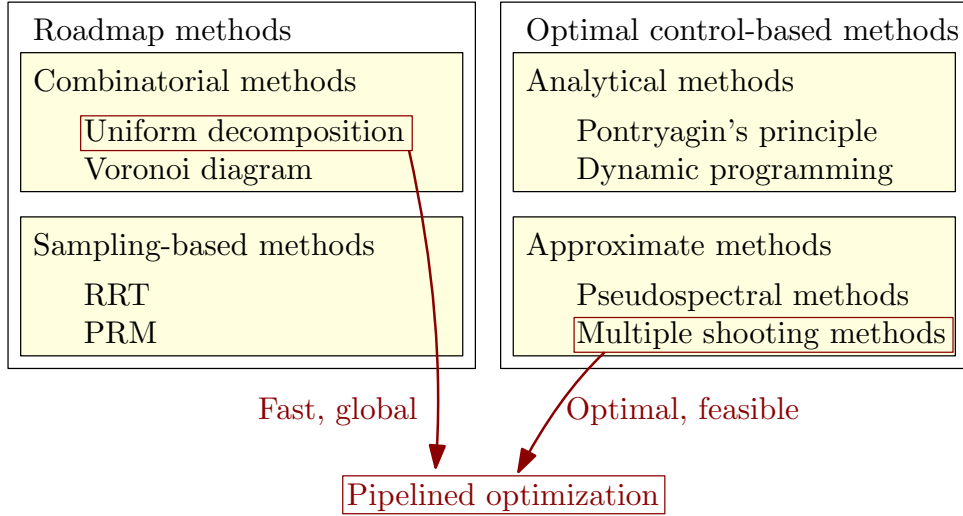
Roadmap methods

Combinatorial methods

Uniform decomposition
Voronoi diagram

Sampling-based methods

RRT
PRM

Optimal control-based methods

Analytical methods

Pontryagin's principle
Dynamic programming

Approximate methods

Pseudospectral methods
Multiple shooting methods

Fast, global

Optimal, feasible

Pipelined optimization